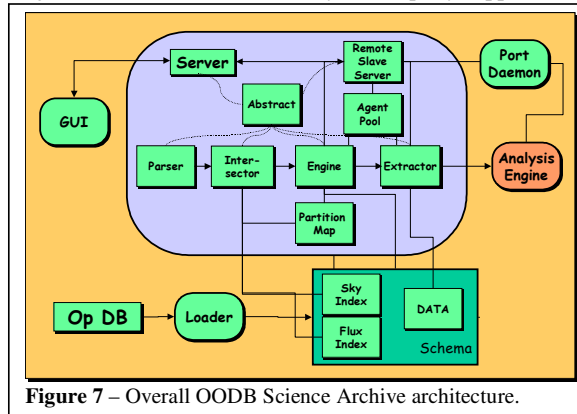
Server

Remote Slave Server

Port Daemon

GUI

Abstract

Agent Pool

Parser

Intersector

Engine

Extractor

Analysis Engine

Partition Map

Sky Index

DATA

Op DB

Loader

Flux Index

Schema

**Figure 7** – Overall OODB Science Archive architecture.